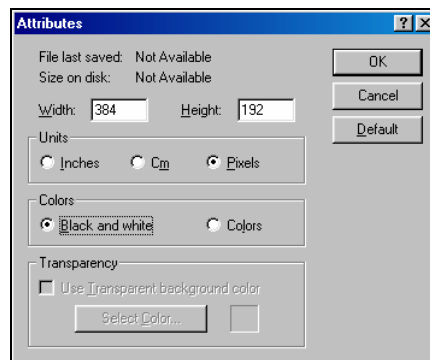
Attributes

?

File last saved: Not Available

Size on disk: Not Available

Width: 384

Height: 192

OK

Cancel

Default

Units

Inches

Cm

Pixels

Colors

Black and white

Colors

Transparency

Use Transparent background color

Select Color...